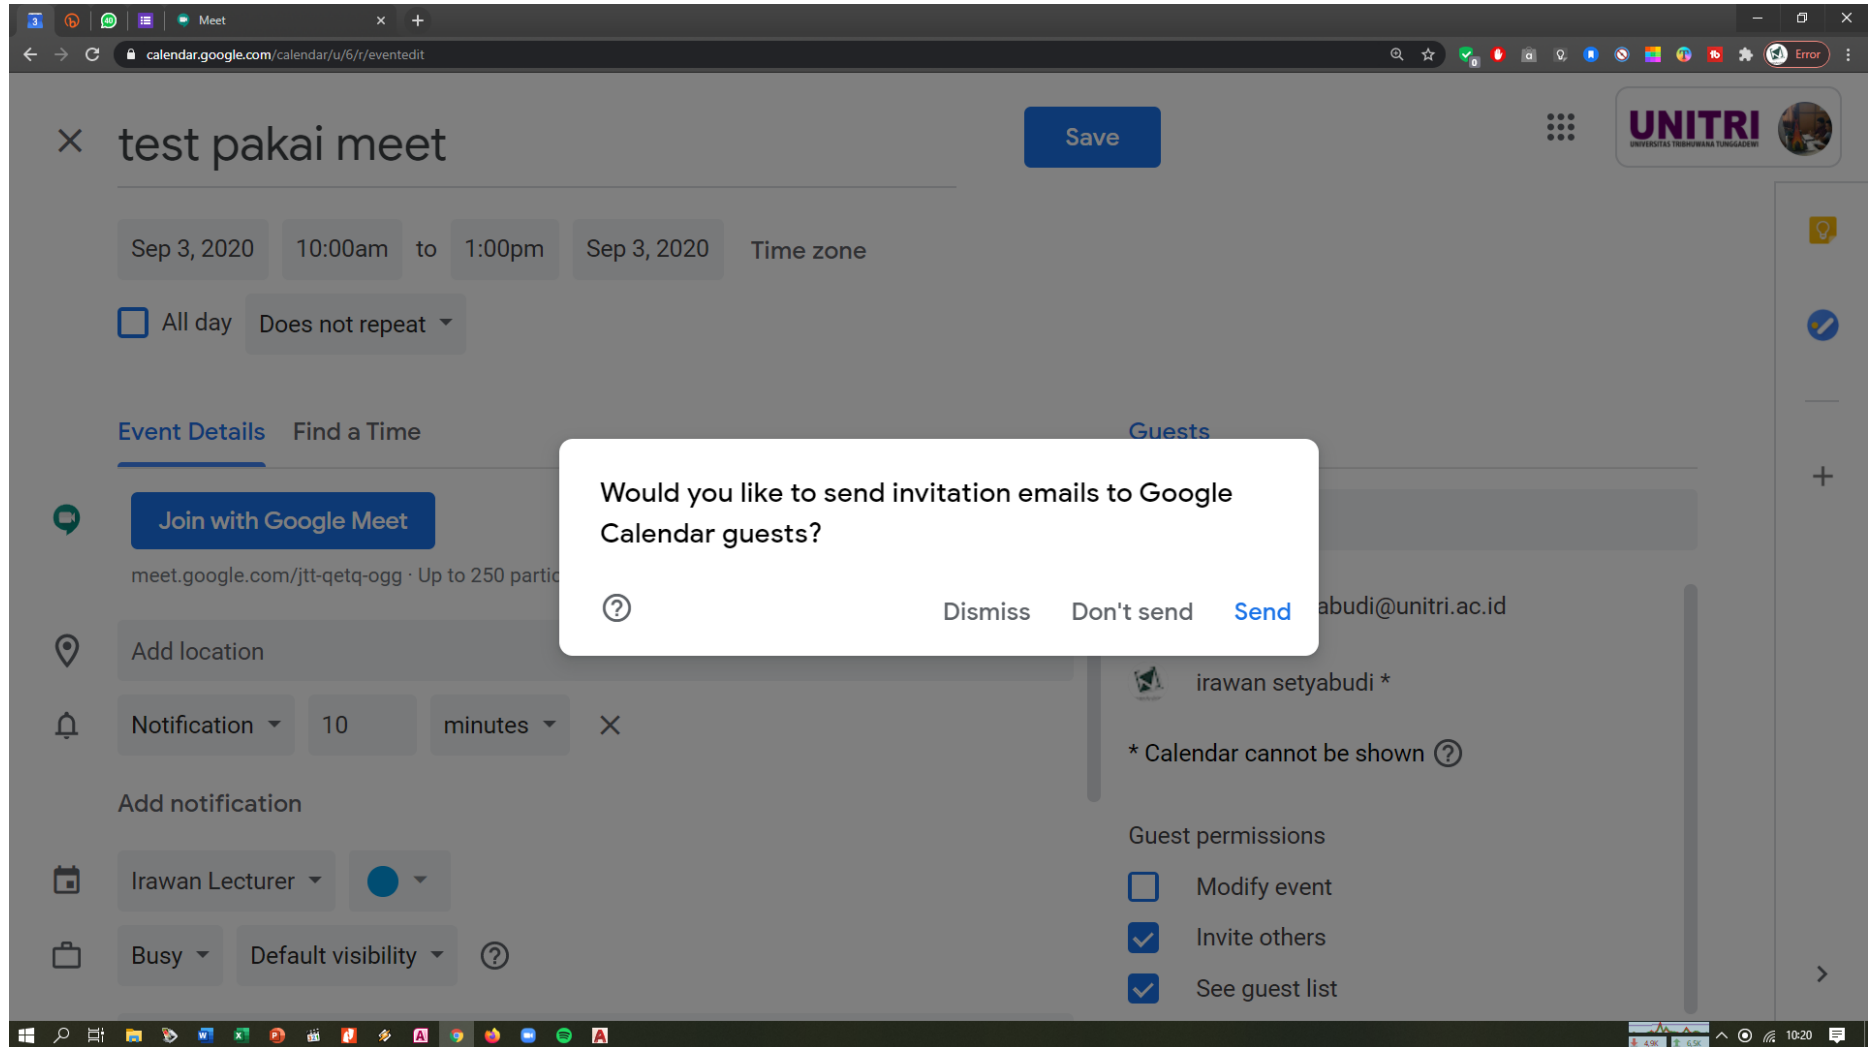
Meet

calendar.google.com/calendar/u/6/r/eventedit

Error

test pakai meet

Save

UNITRI

UNIVERSITAS TRIBHUWANA TUNGGADEWI

Sep 3, 2020 10:00am to 1:00pm Sep 3, 2020 Time zone

All day Does not repeat

Event Details Find a Time

Guests

Join with Google Meet

meet.google.com/jtt-qetq-ogg · Up to 250 partic

Add location

Notification 10 minutes

Add notification

Irawan Lecturer

Busy Default visibility

Would you like to send invitation emails to Google Calendar guests?

Dismiss Don't send Send

abudi@unitri.ac.id

irawan setyabudi *

* Calendar cannot be shown

Guest permissions

Modify event

Invite others

See guest list

10:20